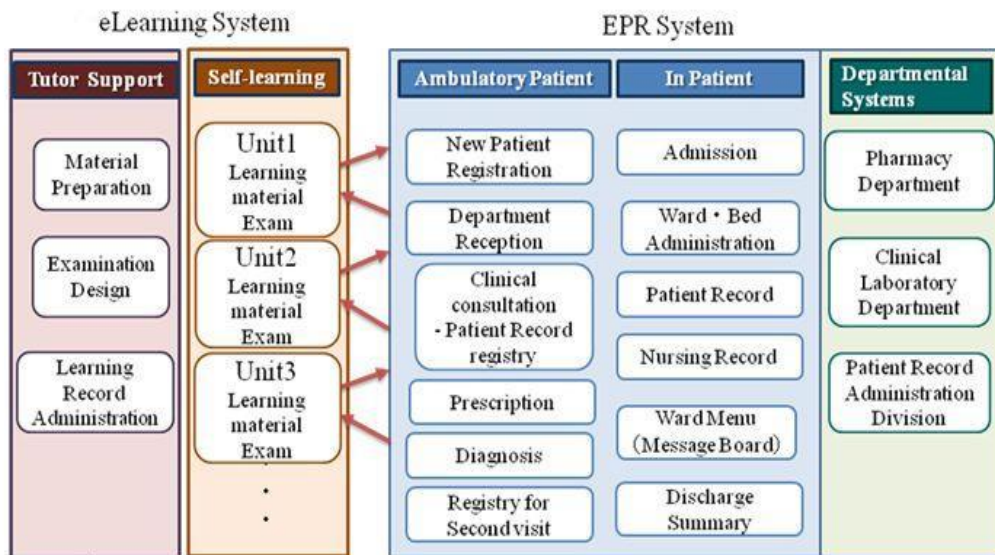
eLearning System

EPR System

Tutor Support

Material Preparation

Examination Design

Learning Record Administration

Self-learning

Unit1 Learning material Exam

Unit2 Learning material Exam

Unit3 Learning material Exam

・
・
・

Ambulatory Patient

New Patient Registration

Department Reception

Clinical consultation - Patient Record registry

Prescription

Diagnosis

Registry for Second visit

In Patient

Admission

Ward・Bed Administration

Patient Record

Nursing Record

Ward Menu (Message Board)

Discharge Summary

Departmental Systems

Pharmacy Department

Clinical Laboratory Department

Patient Record Administration Division